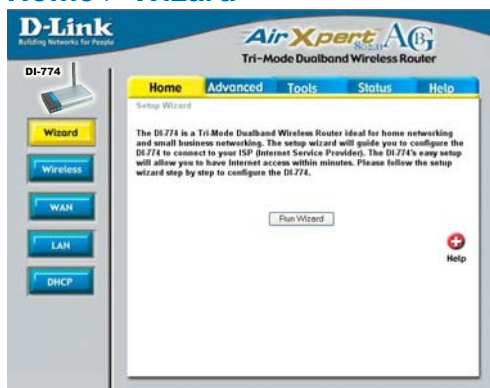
Home > Wizard

D-Link
Building Networks for People

AirXpert 802.11 AGB
Tri-Mode Dualband Wireless Router

DI-774

Home | Advanced | Tools | Status | Help

Wizard
Wireless
WAN
LAN
DHCP

Setup Wizard

The DI-774 is a Tri-Mode Dualband Wireless Router ideal for home networking and small business networking. The setup wizard will guide you to configure the DI-774 to connect to your ISP (Internet Service Provider). The DI-774's easy setup will allow you to have Internet access within minutes. Please follow the setup wizard step by step to configure the DI-774.

Run Wizard

Help